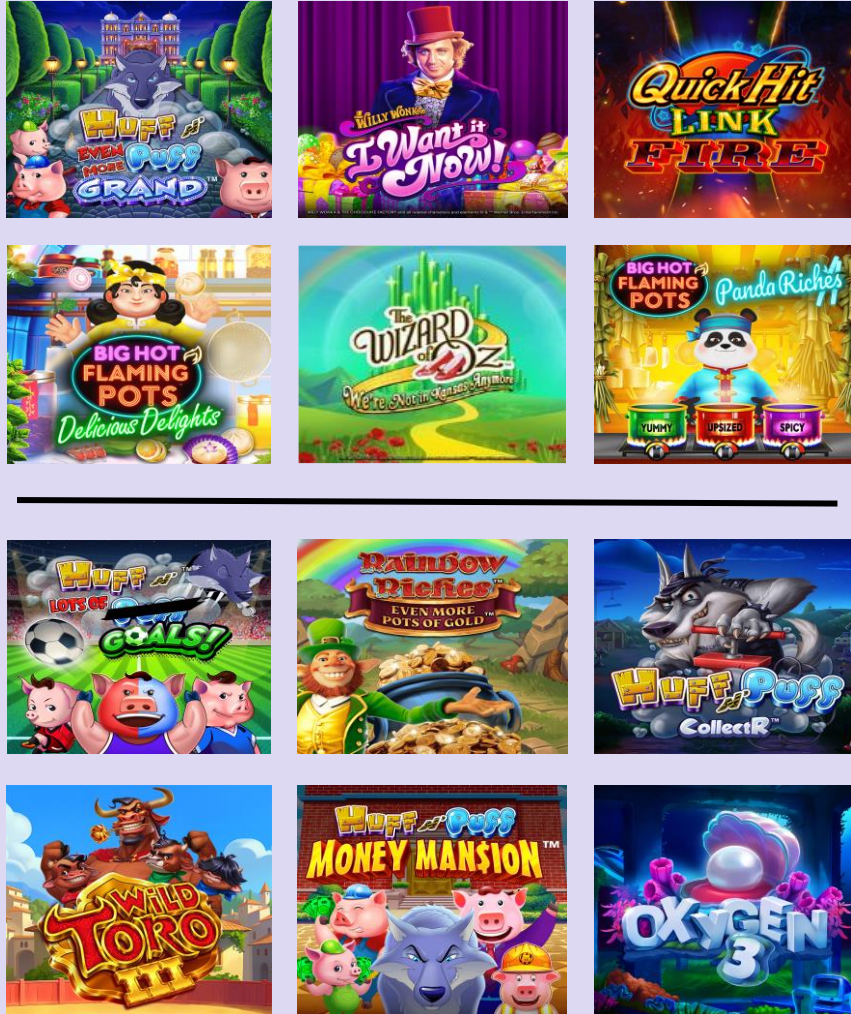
HUFF N' EVEN MORE PUFF GRAND™

WILLY WONKA I Want it Now!

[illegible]

Quick Hit LINK FIRE

BIG HOT FLAMING POTS Delicious Delights

The WIZARD of OZ™ We're Not in Kansas Anymore

BIG HOT FLAMING POTS Panda Riches

YUMMY

UPSIZED

SPICY

HUFF N' LOTS OF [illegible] GOALS!

Rainbow Riches™ EVEN MORE POTS OF GOLD™

HUFF N' PUFF CollectR™

WILD TORO III

HUFF N' PUFF MONEY MANSION™

OXYGEN 3